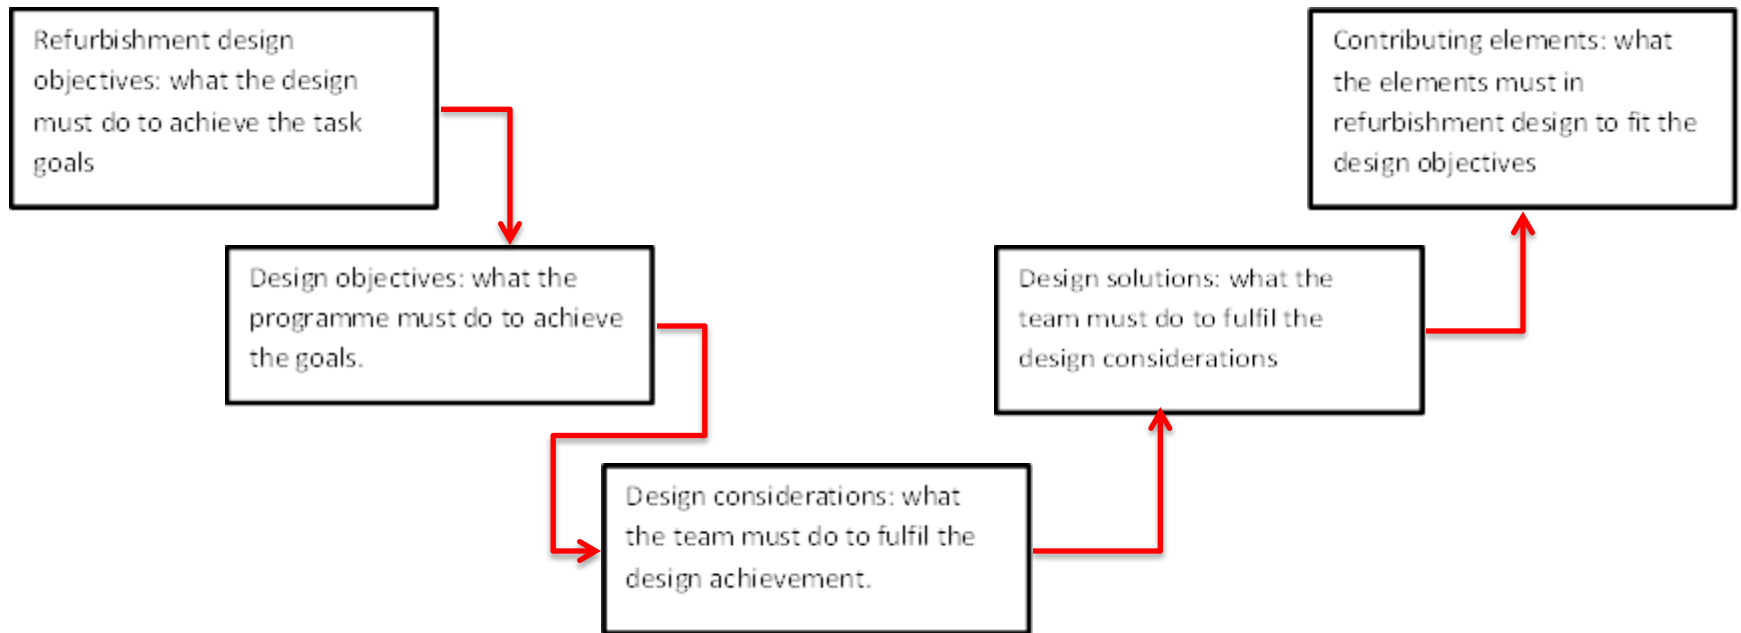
Refurbishment design objectives: what the design must do to achieve the task goals

Design objectives: what the programme must do to achieve the goals.

Design considerations: what the team must do to fulfil the design achievement.

Design solutions: what the team must do to fulfil the design considerations

Contributing elements: what the elements must in refurbishment design to fit the design objectives